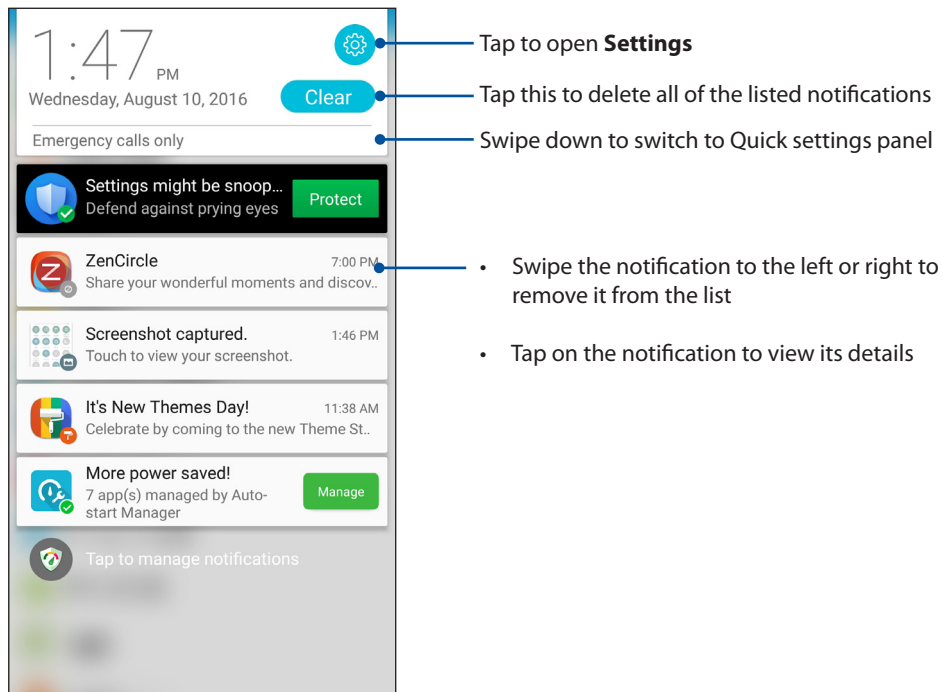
1:47 PM
Wednesday, August 10, 2016
Clear
Emergency calls only

Settings might be snoop...
Defend against prying eyes
Protect

ZenCircle 7:00 PM
Share your wonderful moments and discov..

Screenshot captured. 1:46 PM
Touch to view your screenshot.

It's New Themes Day! 11:38 AM
Celebrate by coming to the new Theme St..

More power saved!
7 app(s) managed by Auto-start Manager
Manage

Tap to manage notifications

Tap to open **Settings**

Tap this to delete all of the listed notifications

Swipe down to switch to Quick settings panel

• Swipe the notification to the left or right to remove it from the list

• Tap on the notification to view its details